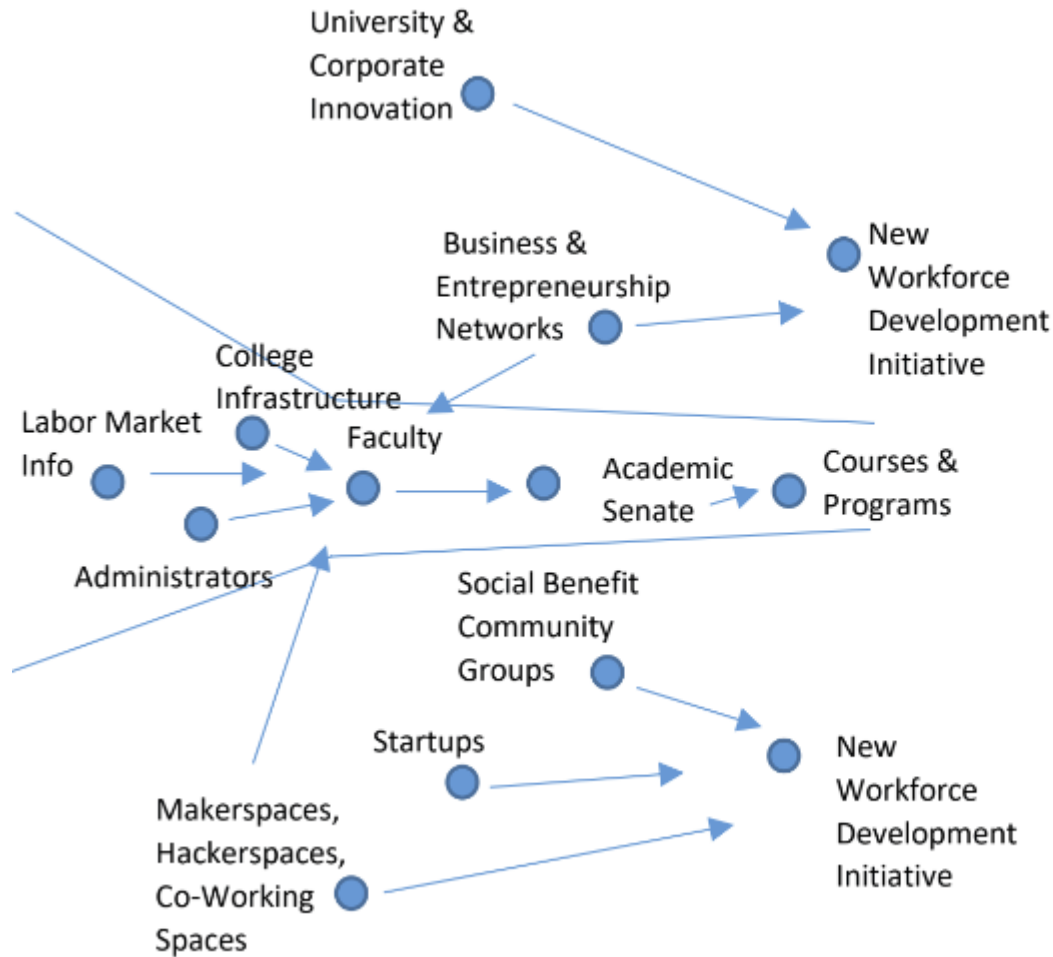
University & Corporate Innovation

New Workforce Development Initiative

Business & Entrepreneurship Networks

College Infrastructure

Labor Market Info

Faculty

Academic Senate

Courses & Programs

Administrators

Social Benefit Community Groups

Startups

New Workforce Development Initiative

Makerspaces, Hackerspaces, Co-Working Spaces